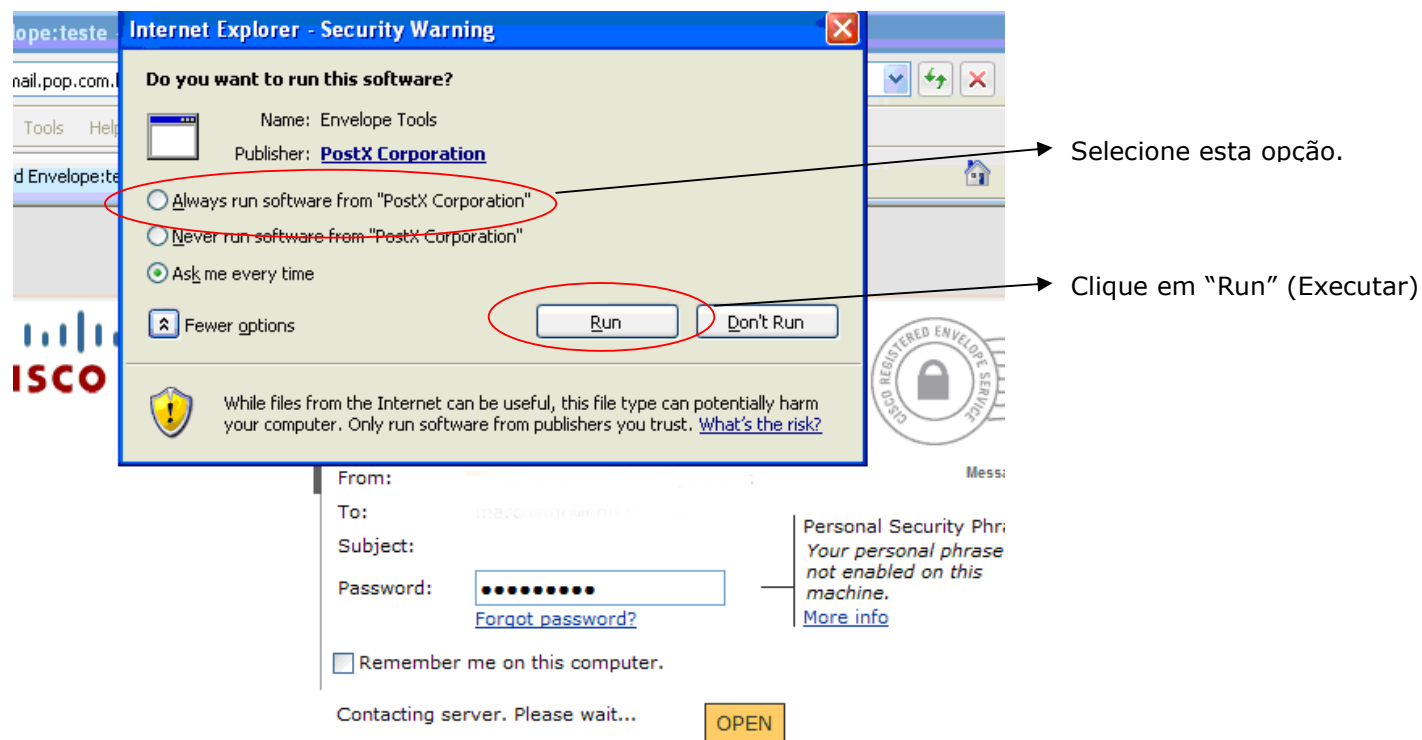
lope:teste

nail.pop.com.

Tools Help

d Envelope:te

Internet Explorer - Security Warning

Do you want to run this software?

Name: Envelope Tools

Publisher: PostX Corporation

Always run software from "PostX Corporation"

Never run software from "PostX Corporation"

Ask me every time

Fewer options

Run

Don't Run

While files from the Internet can be useful, this file type can potentially harm your computer. Only run software from publishers you trust. What's the risk?

Selecione esta opção.

Clique em "Run" (Executar)

CISCO

CISCO REGISTERED ENVELOPE SERVICE

From:

Messa

To:

Subject:

Password: •••••••••

Forgot password?

Personal Security Phra

Your personal phrase not enabled on this machine.

More info

Remember me on this computer.

Contacting server. Please wait...

OPEN